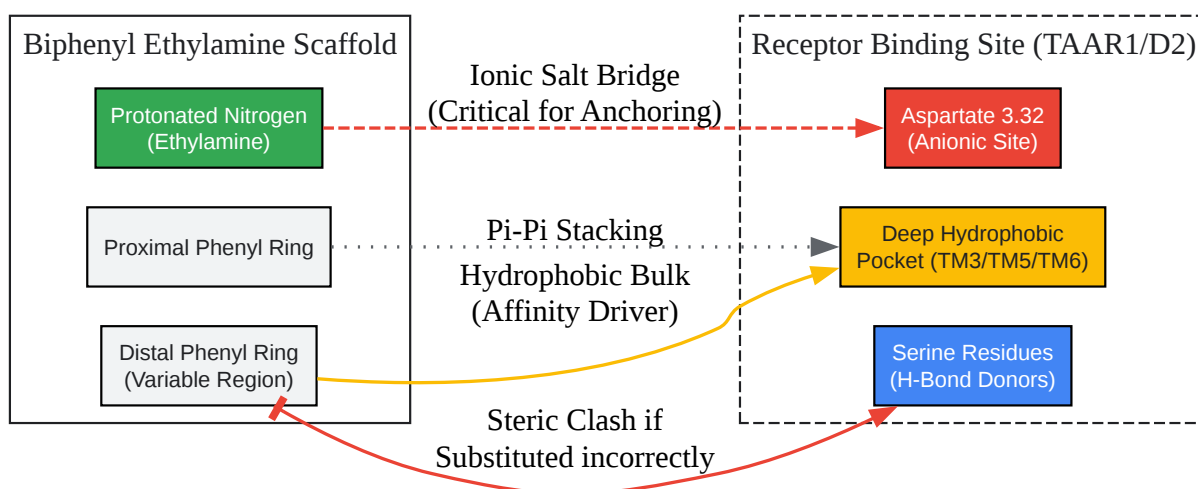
Biphenyl Ethylamine Scaffold

Protonated Nitrogen (Ethylamine)

Proximal Phenyl Ring

Distal Phenyl Ring (Variable Region)

Ionic Salt Bridge (Critical for Anchoring)

Pi-Pi Stacking

Hydrophobic Bulk (Affinity Driver)

Steric Clash if Substituted incorrectly

Receptor Binding Site (TAAR1/D2)

Aspartate 3.32 (Anionic Site)

Deep Hydrophobic Pocket (TM3/TM5/TM6)

Serine Residues (H-Bond Donors)